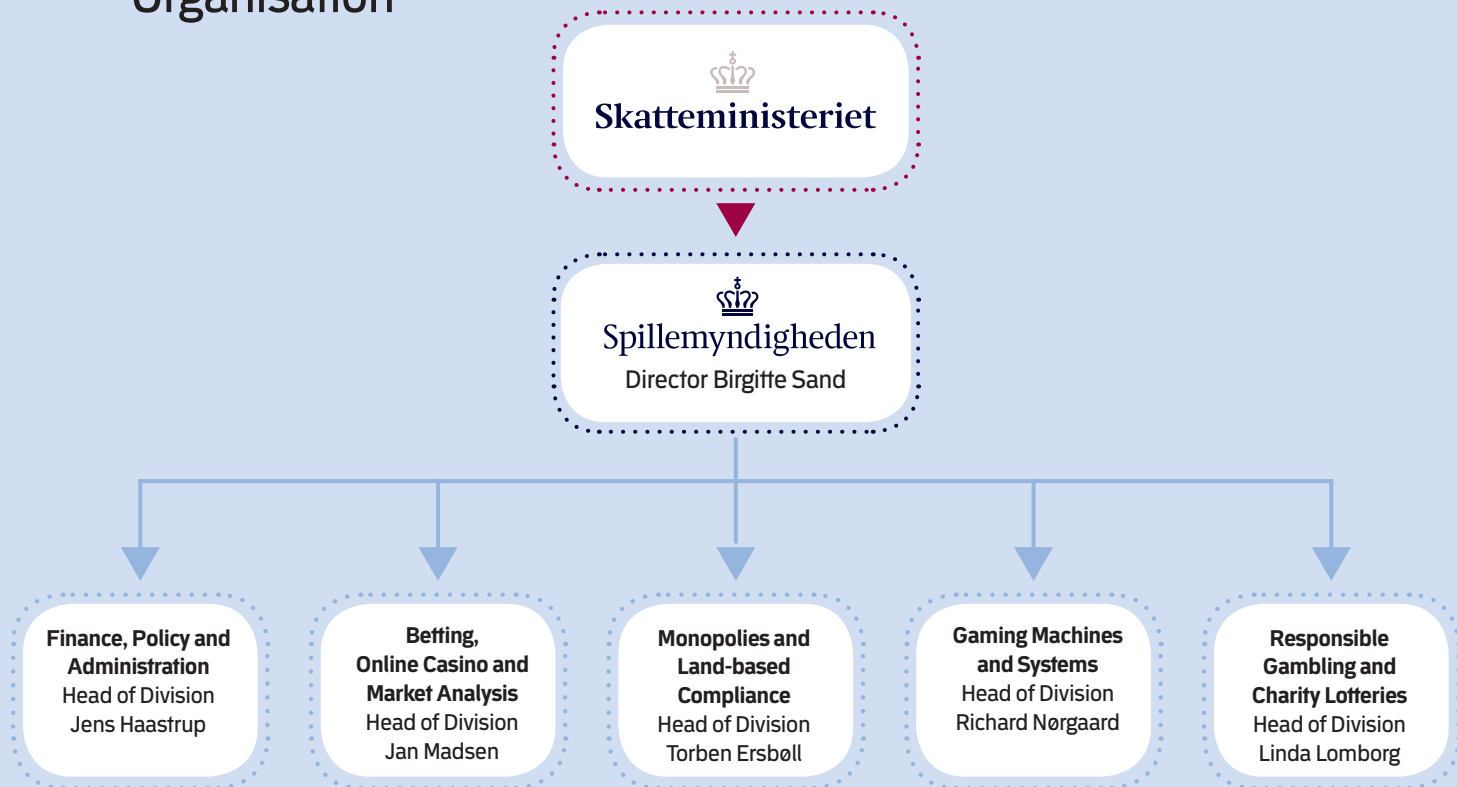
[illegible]

Skatteministeriet

Spillemyndigheden
Director Birgitte Sand

**Finance, Policy and Administration**
Head of Division
Jens Haastrup

**Betting, Online Casino and Market Analysis**
Head of Division
Jan Madsen

**Monopolies and Land-based Compliance**
Head of Division
Torben Ersbøll

**Gaming Machines and Systems**
Head of Division
Richard Nørgaard

**Responsible Gambling and Charity Lotteries**
Head of Division
Linda Lomborg